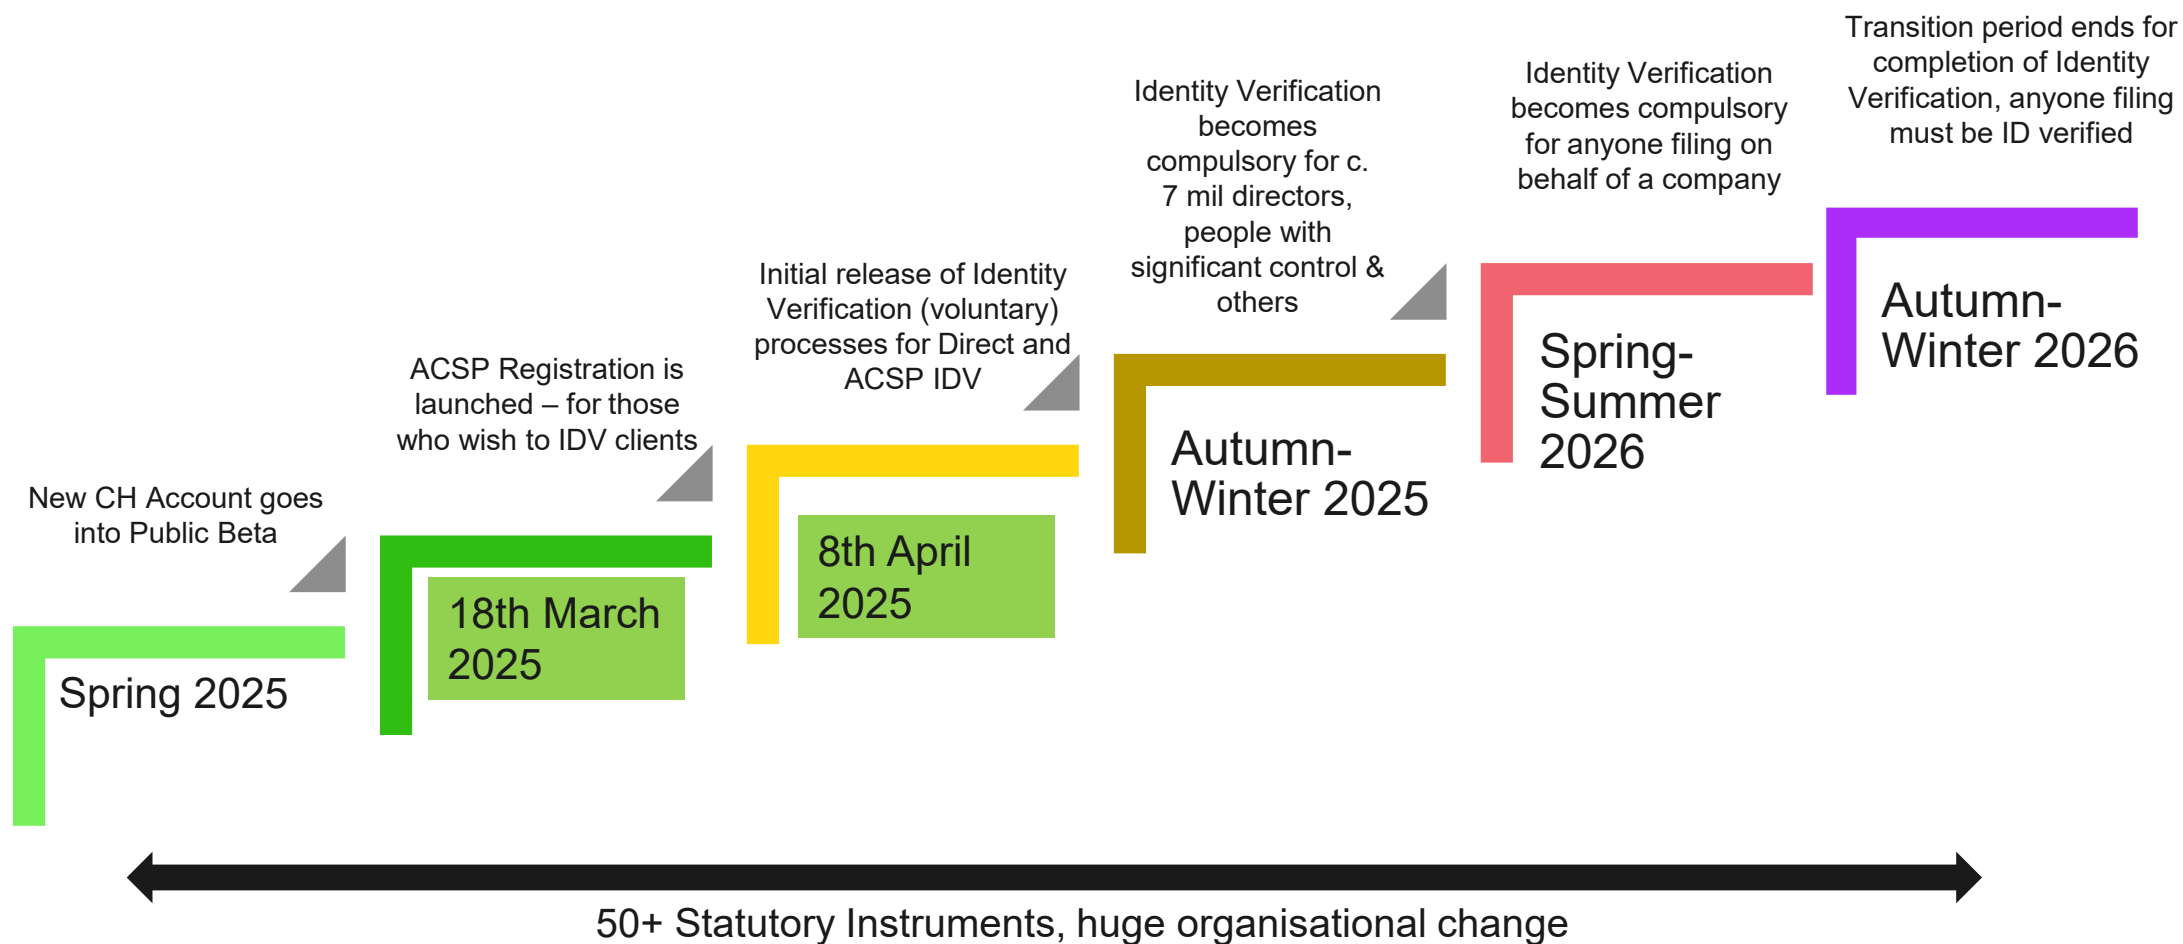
New CH Account goes into Public Beta

Spring 2025

ACSP Registration is launched – for those who wish to IDV clients

18th March 2025

Initial release of Identity Verification (voluntary) processes for Direct and ACSP IDV

8th April 2025

Identity Verification becomes compulsory for c. 7 mil directors, people with significant control & others

Autumn-Winter 2025

Identity Verification becomes compulsory for anyone filing on behalf of a company

Spring-Summer 2026

Transition period ends for completion of Identity Verification, anyone filing must be ID verified

Autumn-Winter 2026

50+ Statutory Instruments, huge organisational change